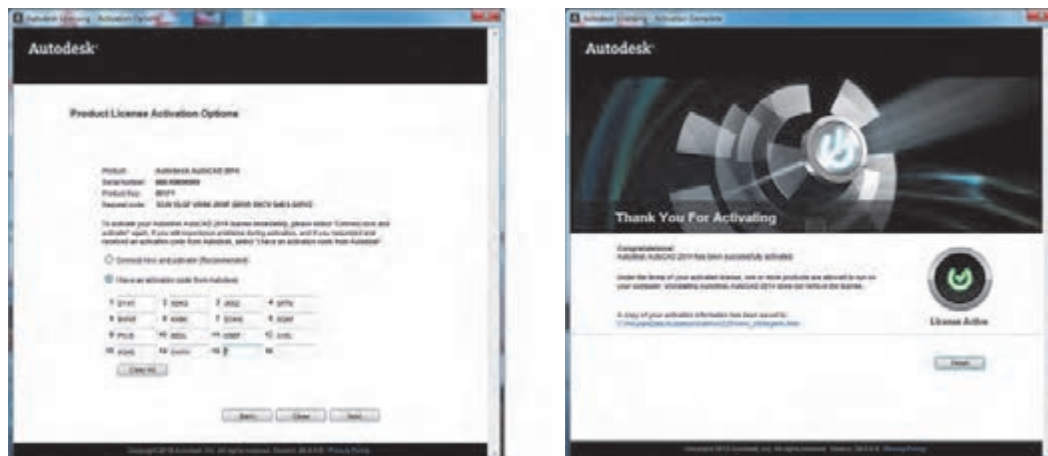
Autodesk Licensing - Activation Options

Autodesk

Product License Activation Options

Product: Autodesk AutoCAD 2014
Serial Number: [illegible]
Product Key: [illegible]
Request code: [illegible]

To activate your Autodesk AutoCAD 2014 license immediately, please select "Connect now and activate!" again. If you still experience problems during activation, and if you requested and received an activation code from Autodesk, select "I have an activation code from Autodesk".

Connect now and activate! (Recommended)

I have an activation code from Autodesk

| 1 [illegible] | 2 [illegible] | 3 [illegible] | 4 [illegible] |
|---|---|---|---|
| 5 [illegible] | 6 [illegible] | 7 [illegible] | 8 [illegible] |
| 9 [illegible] | 10 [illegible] | 11 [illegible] | 12 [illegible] |
| 13 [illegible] | 14 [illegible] | 15 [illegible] | 16 |

Clear All

Back Close Next

Copyright 2013 Autodesk, Inc. All rights reserved. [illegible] - Privacy Policy

Autodesk Licensing - Activation Complete

Autodesk

Thank You For Activating

Congratulations! Autodesk AutoCAD 2014 has been successfully activated.

Under the terms of your activated license, one or more products are allowed to run on your computer. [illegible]

A copy of your activation information has been saved to:
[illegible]

License Active

Finish

Copyright 2013 Autodesk, Inc. All rights reserved. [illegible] - Privacy Policy